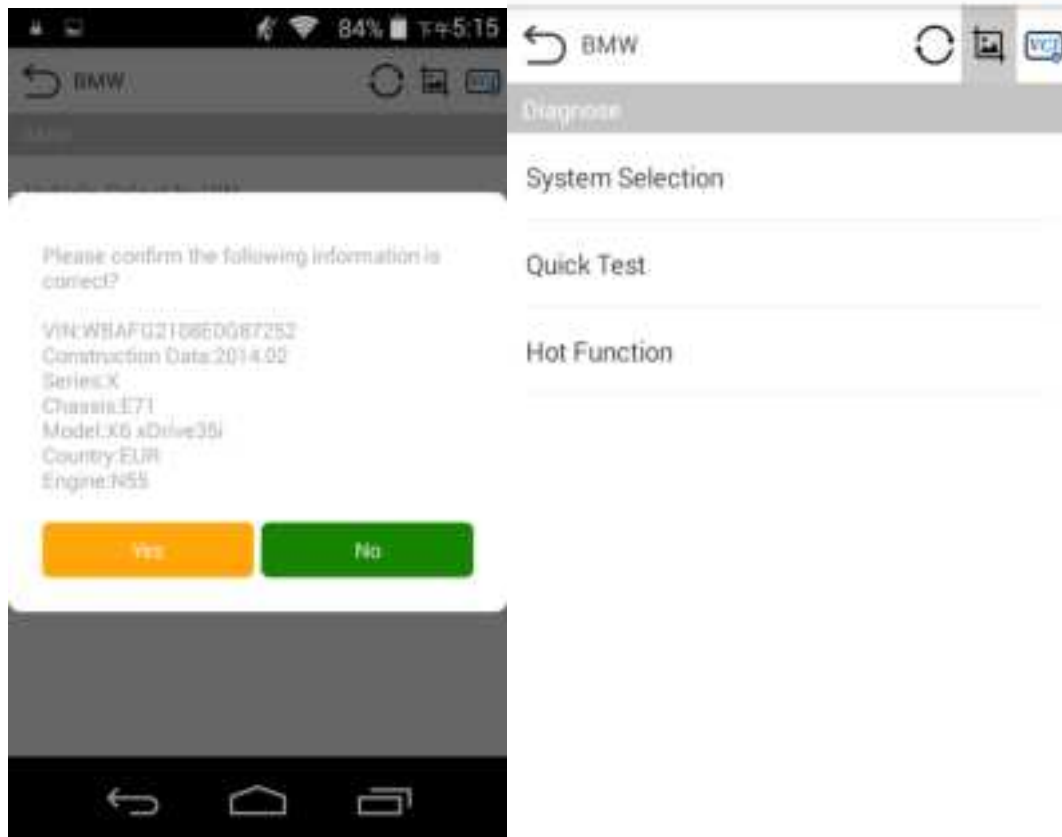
84% 下午5:15

BMW

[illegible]

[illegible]

Please confirm the following information is correct?

VIN:WBAFG2108E0G87252
Construction Data:2014.02
Series:X
Chassis:E71
Model:X6 xDrive35i
Country:EUR
Engine:N55

Yes

No

BMW

VCI

Diagnose

System Selection

Quick Test

Hot Function